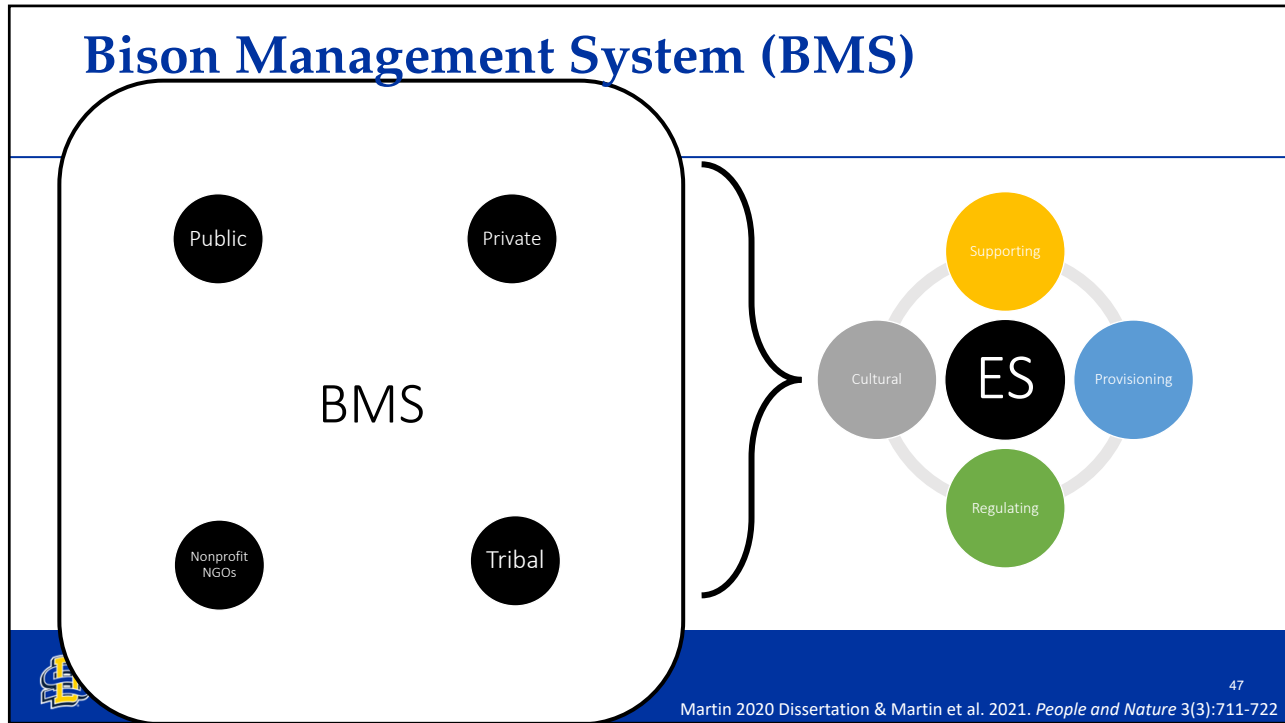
Bison Management System (BMS)

Public

Private

BMS

Nonprofit NGOs

Tribal

Supporting

Cultural

ES

Provisioning

Regulating

47

Martin 2020 Dissertation & Martin et al. 2021. *People and Nature* 3(3):711-722